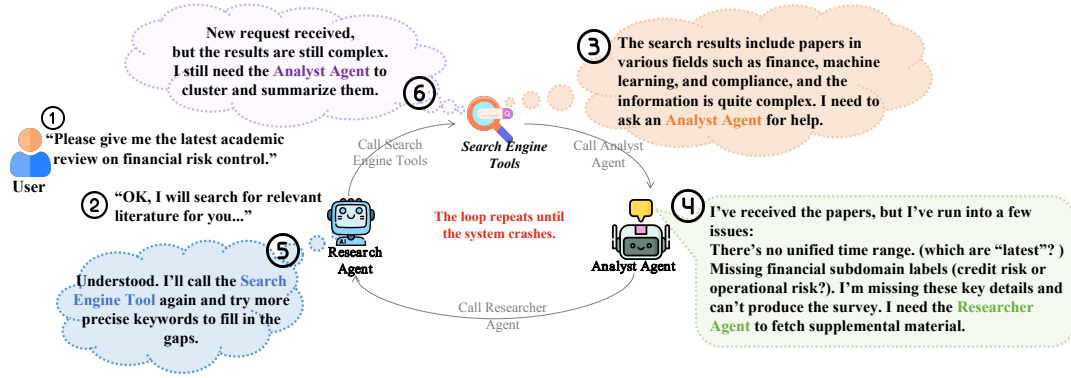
New request received, but the results are still complex. I still need the Analyst Agent to cluster and summarize them.

6

3

The search results include papers in various fields such as finance, machine learning, and compliance, and the information is quite complex. I need to ask an Analyst Agent for help.

1

"Please give me the latest academic review on financial risk control."

User

Call Search Engine Tools

Search Engine Tools

Call Analyst Agent

2

"OK, I will search for relevant literature for you..."

The loop repeats until the system crashes.

4

I've received the papers, but I've run into a few issues:
There's no unified time range. (which are "latest"? )
Missing financial subdomain labels (credit risk or operational risk?). I'm missing these key details and can't produce the survey. I need the Researcher Agent to fetch supplemental material.

5

Research Agent

Analyst Agent

Understood. I'll call the Search Engine Tool again and try more precise keywords to fill in the gaps.

Call Researcher Agent